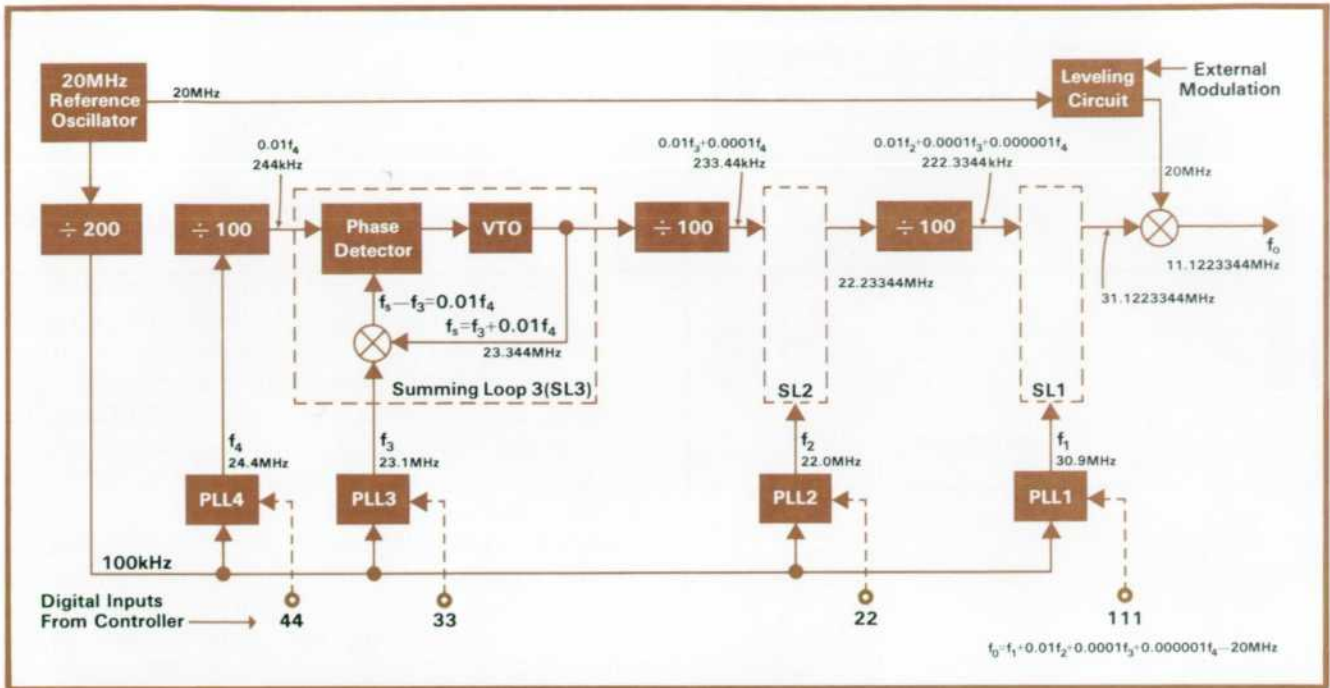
20MHz Reference Oscillator

20MHz

Leveling Circuit

External Modulation

$\div 200$

$\div 100$

$0.01f_4$
244kHz

Phase Detector

VTO

$0.01f_3+0.0001f_4$
233.44kHz

$\div 100$

$0.01f_2+0.0001f_3+0.000001f_4$
222.3344kHz

$\div 100$

20MHz

$f_o$
11.1223344MHz

$f_s-f_3=0.01f_4$

$f_s=f_3+0.01f_4$
23.344MHz

22.23344MHz

31.1223344MHz

Summing Loop 3(SL3)

SL2

SL1

$f_4$
24.4MHz

$f_3$
23.1MHz

$f_2$
22.0MHz

$f_1$
30.9MHz

PLL4

PLL3

PLL2

PLL1

100kHz

Digital Inputs From Controller

44

33

22

111

$f_0=f_1+0.01f_2+0.0001f_3+0.000001f_4-20MHz$